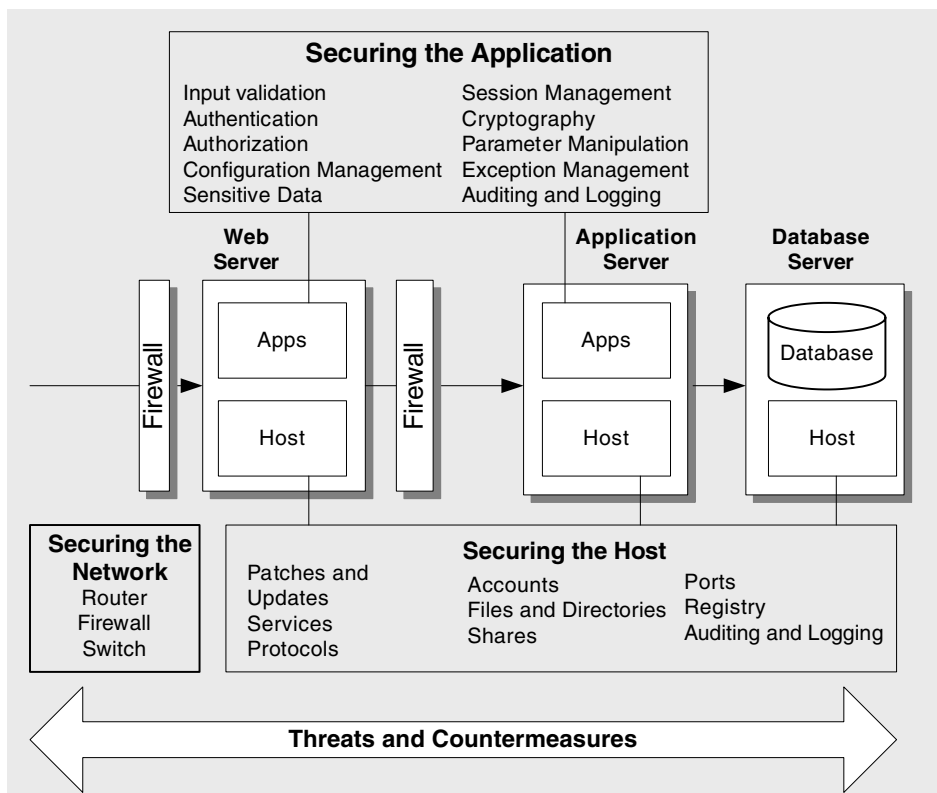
Securing the Application

Input validation
Authentication
Authorization
Configuration Management
Sensitive Data

Session Management
Cryptography
Parameter Manipulation
Exception Management
Auditing and Logging

Web Server

Application Server

Database Server

Firewall

Apps

Host

Firewall

Apps

Host

Database

Host

Securing the Network
Router
Firewall
Switch

Securing the Host

Patches and Updates
Services
Protocols

Accounts
Files and Directories
Shares

Ports
Registry
Auditing and Logging

Threats and Countermeasures